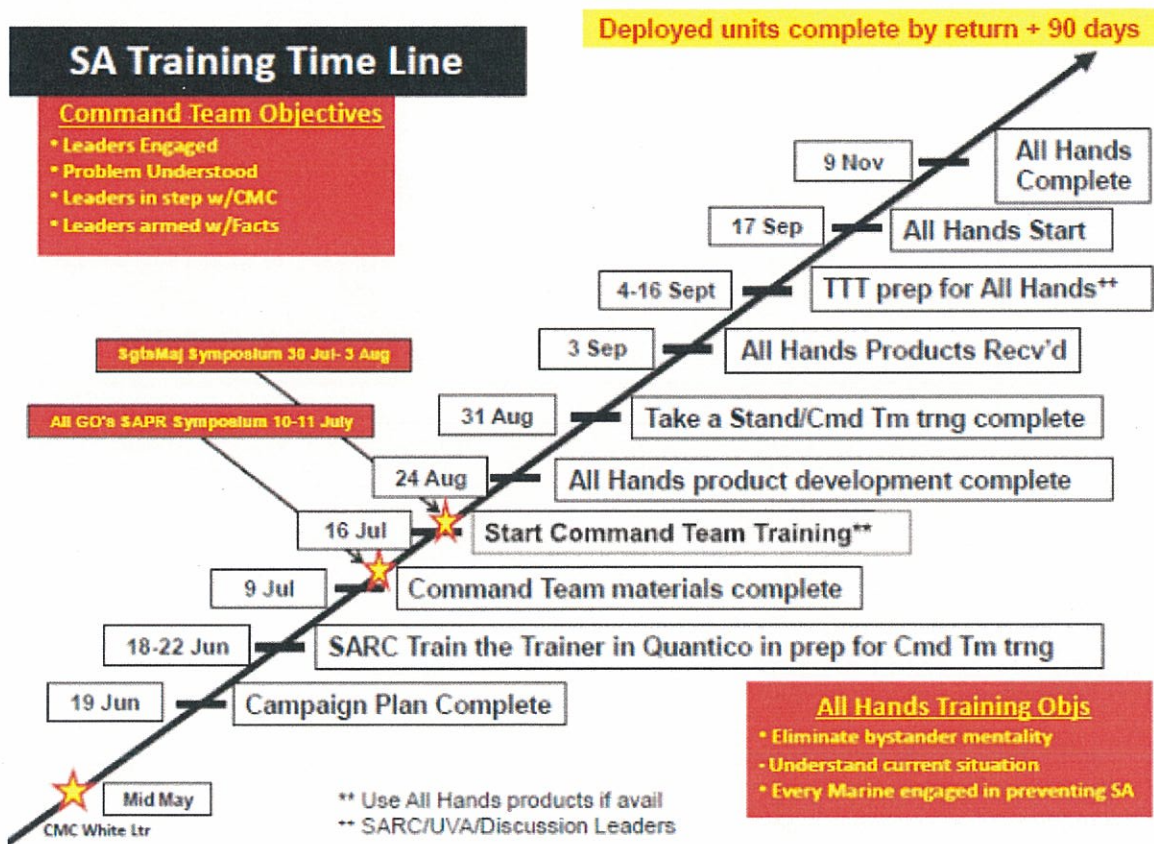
SA Training Time Line

Deployed units complete by return + 90 days

Command Team Objectives
• Leaders Engaged
• Problem Understood
• Leaders in step w/CMC
• Leaders armed w/Facts

9 Nov — All Hands Complete

17 Sep — All Hands Start

4-16 Sept — TTT prep for All Hands⁺⁺

SgtsMaj Symposium 30 Jul- 3 Aug

3 Sep — All Hands Products Recv'd

All GO's SAPR Symposium 10-11 July

31 Aug — Take a Stand/Cmd Tm trng complete

24 Aug — All Hands product development complete

16 Jul — Start Command Team Training**

9 Jul — Command Team materials complete

18-22 Jun — SARC Train the Trainer in Quantico in prep for Cmd Tm trng

19 Jun — Campaign Plan Complete

All Hands Training Objs
• Eliminate bystander mentality
• Understand current situation
• Every Marine engaged in preventing SA

Mid May
CMC White Ltr

** Use All Hands products if avail
⁺⁺ SARC/UVA/Discussion Leaders